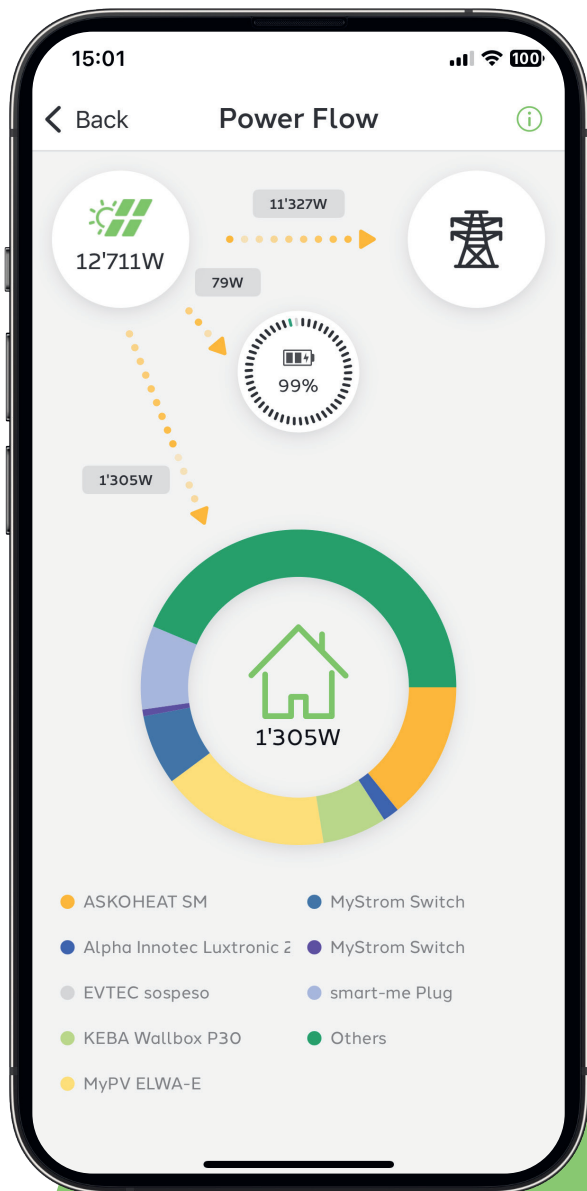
15:01

100

Back

Power Flow

11'327W

12'711W

79W

99%

1'305W

1'305W

ASKOHEAT SM

MyStrom Switch

Alpha Innotec Luxtronic 2

MyStrom Switch

EVTEC sospeso

smart-me Plug

KEBA Wallbox P30

Others

MyPV ELWA-E